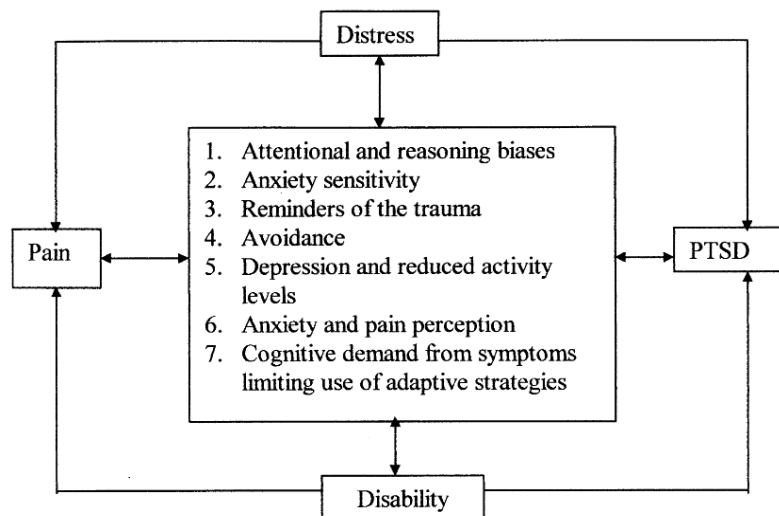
Distress

Pain

1. Attentional and reasoning biases
2. Anxiety sensitivity
3. Reminders of the trauma
4. Avoidance
5. Depression and reduced activity levels
6. Anxiety and pain perception
7. Cognitive demand from symptoms limiting use of adaptive strategies

PTSD

Disability